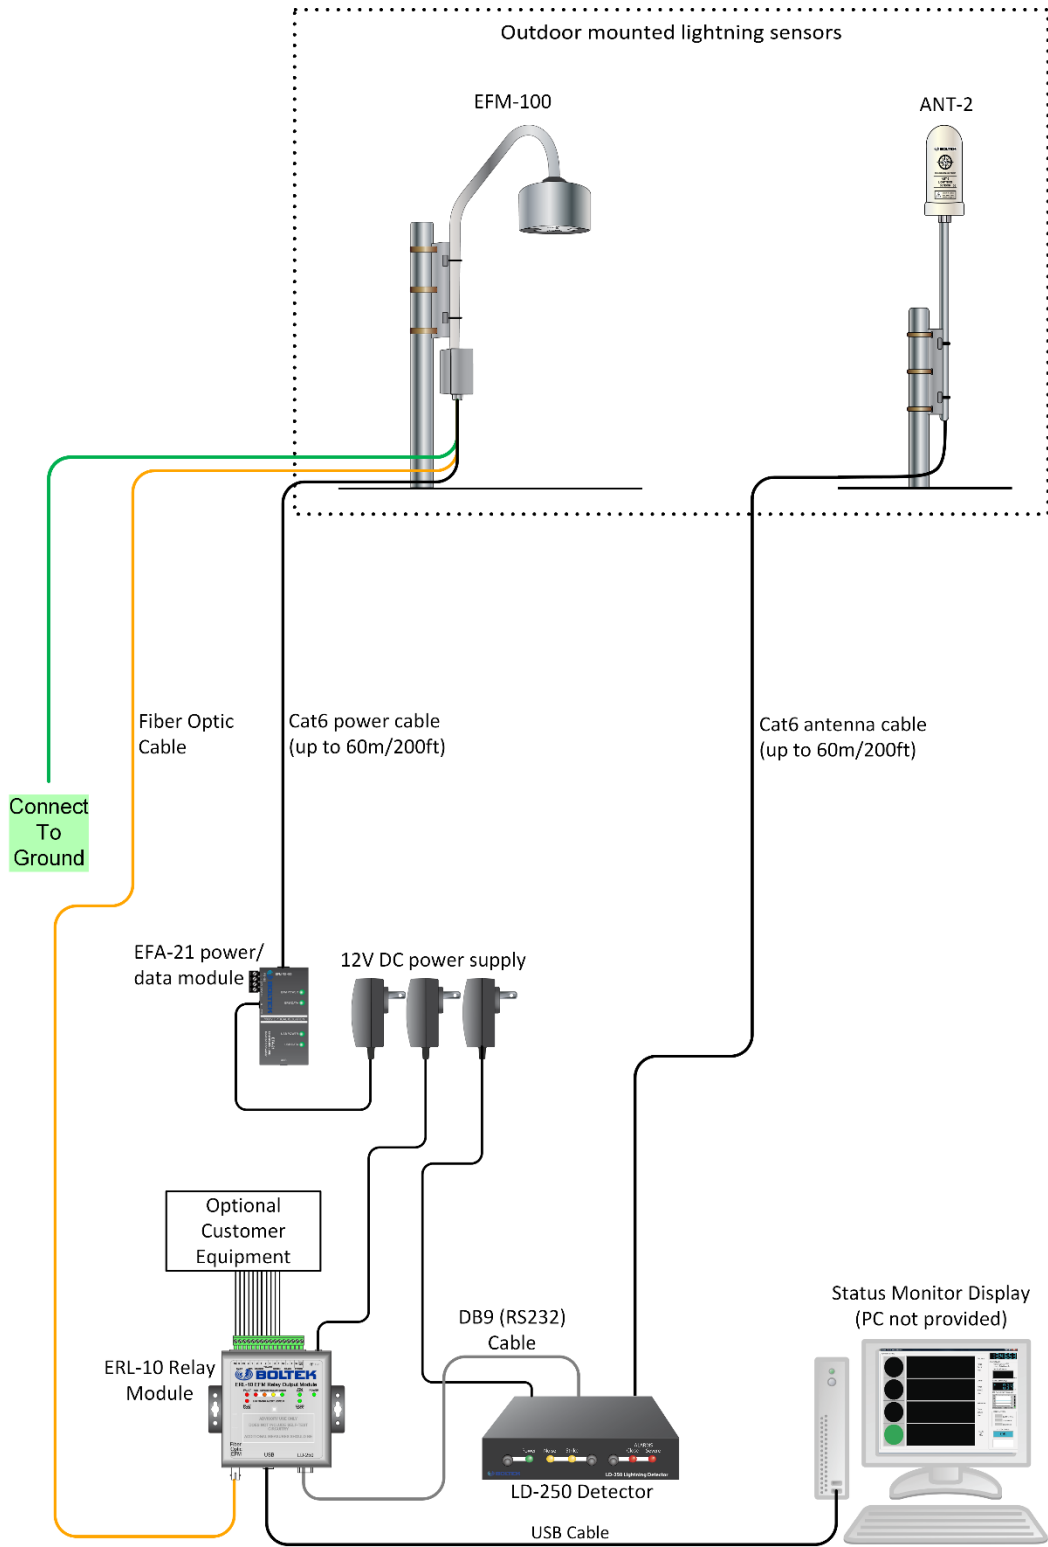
Outdoor mounted lightning sensors

EFM-100

ANT-2

Fiber Optic Cable

Cat6 power cable (up to 60m/200ft)

Cat6 antenna cable (up to 60m/200ft)

Connect To Ground

EFA-21 power/ data module

12V DC power supply

Optional Customer Equipment

ERL-10 Relay Module

BOLTEK

DB9 (RS232) Cable

LD-250 Detector

Status Monitor Display (PC not provided)

USB Cable